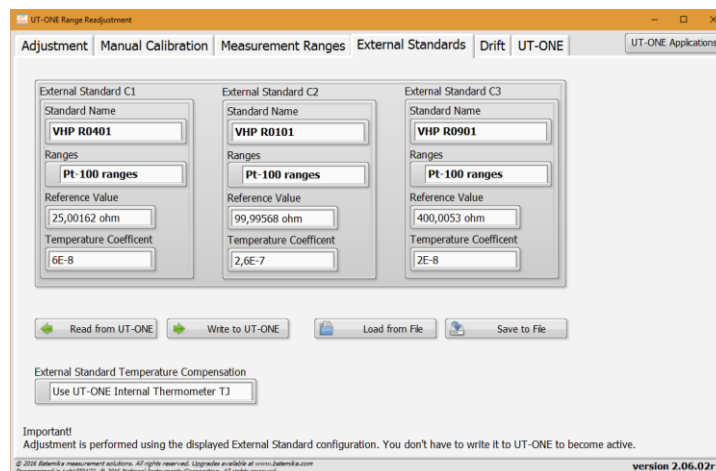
UT-ONE Range Readjustment

Adjustment | Manual Calibration | Measurement Ranges | External Standards | Drift | UT-ONE

UT-ONE Applications

External Standard C1
Standard Name
VHP R0401
Ranges
Pt-100 ranges
Reference Value
25,00162 ohm
Temperature Coefficent
6E-8

External Standard C2
Standard Name
VHP R0101
Ranges
Pt-100 ranges
Reference Value
99,99568 ohm
Temperature Coefficent
2,6E-7

External Standard C3
Standard Name
VHP R0901
Ranges
Pt-100 ranges
Reference Value
400,0053 ohm
Temperature Coefficent
2E-8

Read from UT-ONE
Write to UT-ONE
Load from File
Save to File

External Standard Temperature Compensation
Use UT-ONE Internal Thermometer TJ

Important!
Adjustment is performed using the displayed External Standard configuration. You don't have to write it to UT-ONE to become active.

© 2016 Beterinka measurement solutions. All rights reserved. Upgrades available at www.beterinka.com
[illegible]

version 2.06.02r